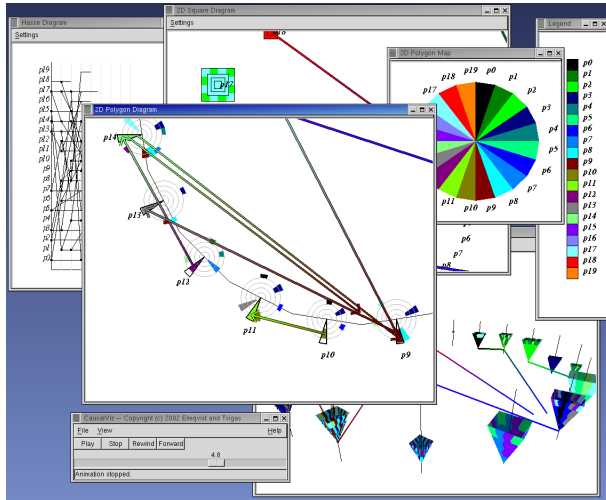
Hasse Diagram
Settings
p19
p18
p17
p16
p15
p14
p13
p12
p11
p10
p9
p8
p7
p6
p5
p4
p3
p2
p1
p0

2D Square Diagram
Settings
p7
p18

Legend
p0
p1
p2
p3
p4
p5
p6
p7
p8
p9
p10
p11
p12
p13
p14
p15
p16
p17
p18
p19

2D Polygon Map
p18
p19
p0
p1
p17
p2
p3
p4
p5
p6
p7
p8
p9
p10
p11
p6
p7

2D Polygon Diagram
p14
p13
p12
p11
p10
p9

CausarViz -- Copyright (c) 2002 Elmqvist and Tsigas
File
View
Help
Play
Stop
Rewind
Forward
4.8
Animation stopped.